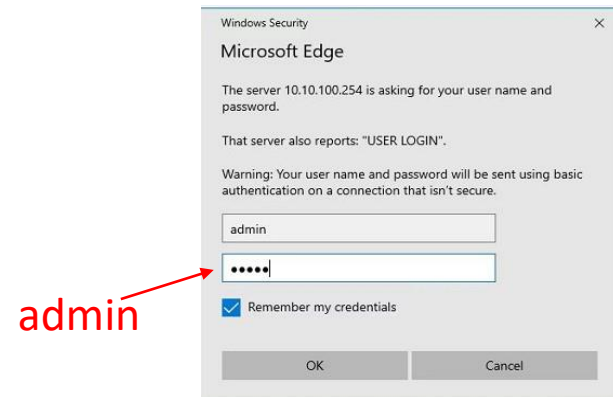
Windows Security

×

Microsoft Edge

The server 10.10.100.254 is asking for your user name and password.

That server also reports: "USER LOGIN".

Warning: Your user name and password will be sent using basic authentication on a connection that isn't secure.

admin

•••••

admin

Remember my credentials

OK

Cancel